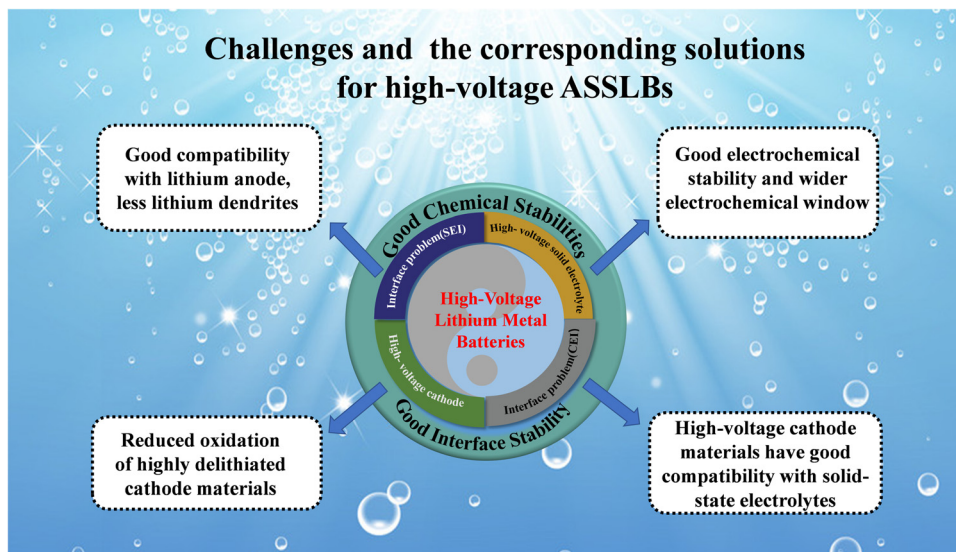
Challenges and the corresponding solutions for high-voltage ASSLBs

Good compatibility with lithium anode, less lithium dendrites

Good electrochemical stability and wider electrochemical window

Good Chemical Stabilities

Interface problem(SEI)

High- voltage solid electrolyte

High-Voltage Lithium Metal Batteries

High- voltage cathode

Interface problem(CEI)

Good Interface Stability

Reduced oxidation of highly delithiated cathode materials

High-voltage cathode materials have good compatibility with solid-state electrolytes